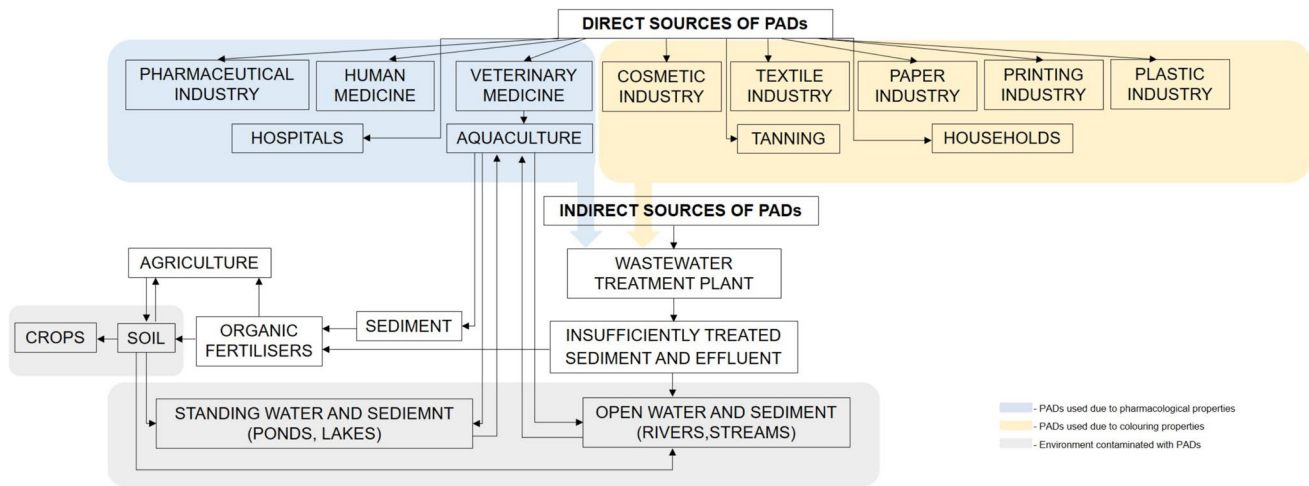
DIRECT SOURCES OF PADs

PHARMACEUTICAL INDUSTRY

HUMAN MEDICINE

VETERINARY MEDICINE

COSMETIC INDUSTRY

TEXTILE INDUSTRY

PAPER INDUSTRY

PRINTING INDUSTRY

PLASTIC INDUSTRY

HOSPITALS

AQUACULTURE

TANNING

HOUSEHOLDS

INDIRECT SOURCES OF PADs

AGRICULTURE

WASTEWATER TREATMENT PLANT

CROPS

SOIL

ORGANIC FERTILISERS

SEDIMENT

INSUFFICIENTLY TREATED SEDIMENT AND EFFLUENT

STANDING WATER AND SEDIEMNT (PONDS, LAKES)

OPEN WATER AND SEDIMENT (RIVERS,STREAMS)

- PADs used due to pharmacological properties

- PADs used due to colouring properties

- Environment contaminated with PADs